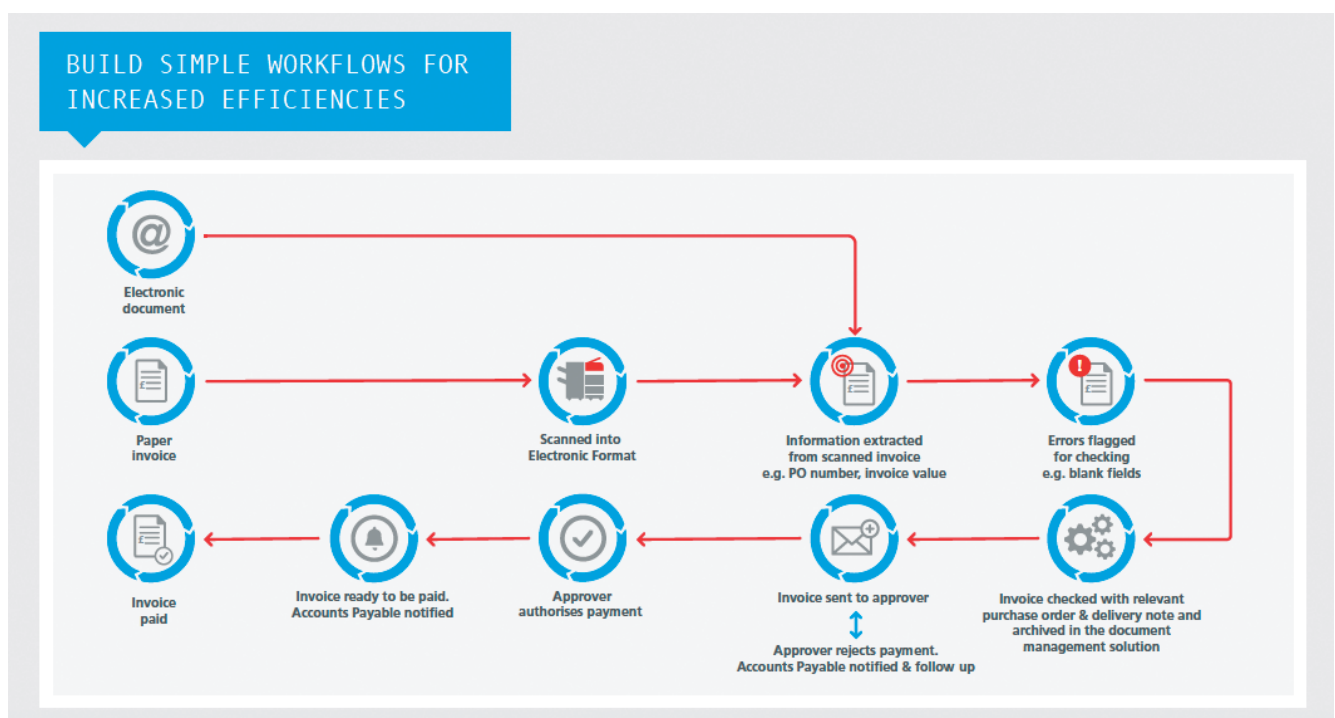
BUILD SIMPLE WORKFLOWS FOR INCREASED EFFICIENCIES

Electronic document

Paper invoice

Scanned into Electronic Format

Information extracted from scanned invoice e.g. PO number, invoice value

Errors flagged for checking e.g. blank fields

Invoice checked with relevant purchase order & delivery note and archived in the document management solution

Invoice sent to approver

Approver rejects payment. Accounts Payable notified & follow up

Approver authorises payment

Invoice ready to be paid. Accounts Payable notified

Invoice paid